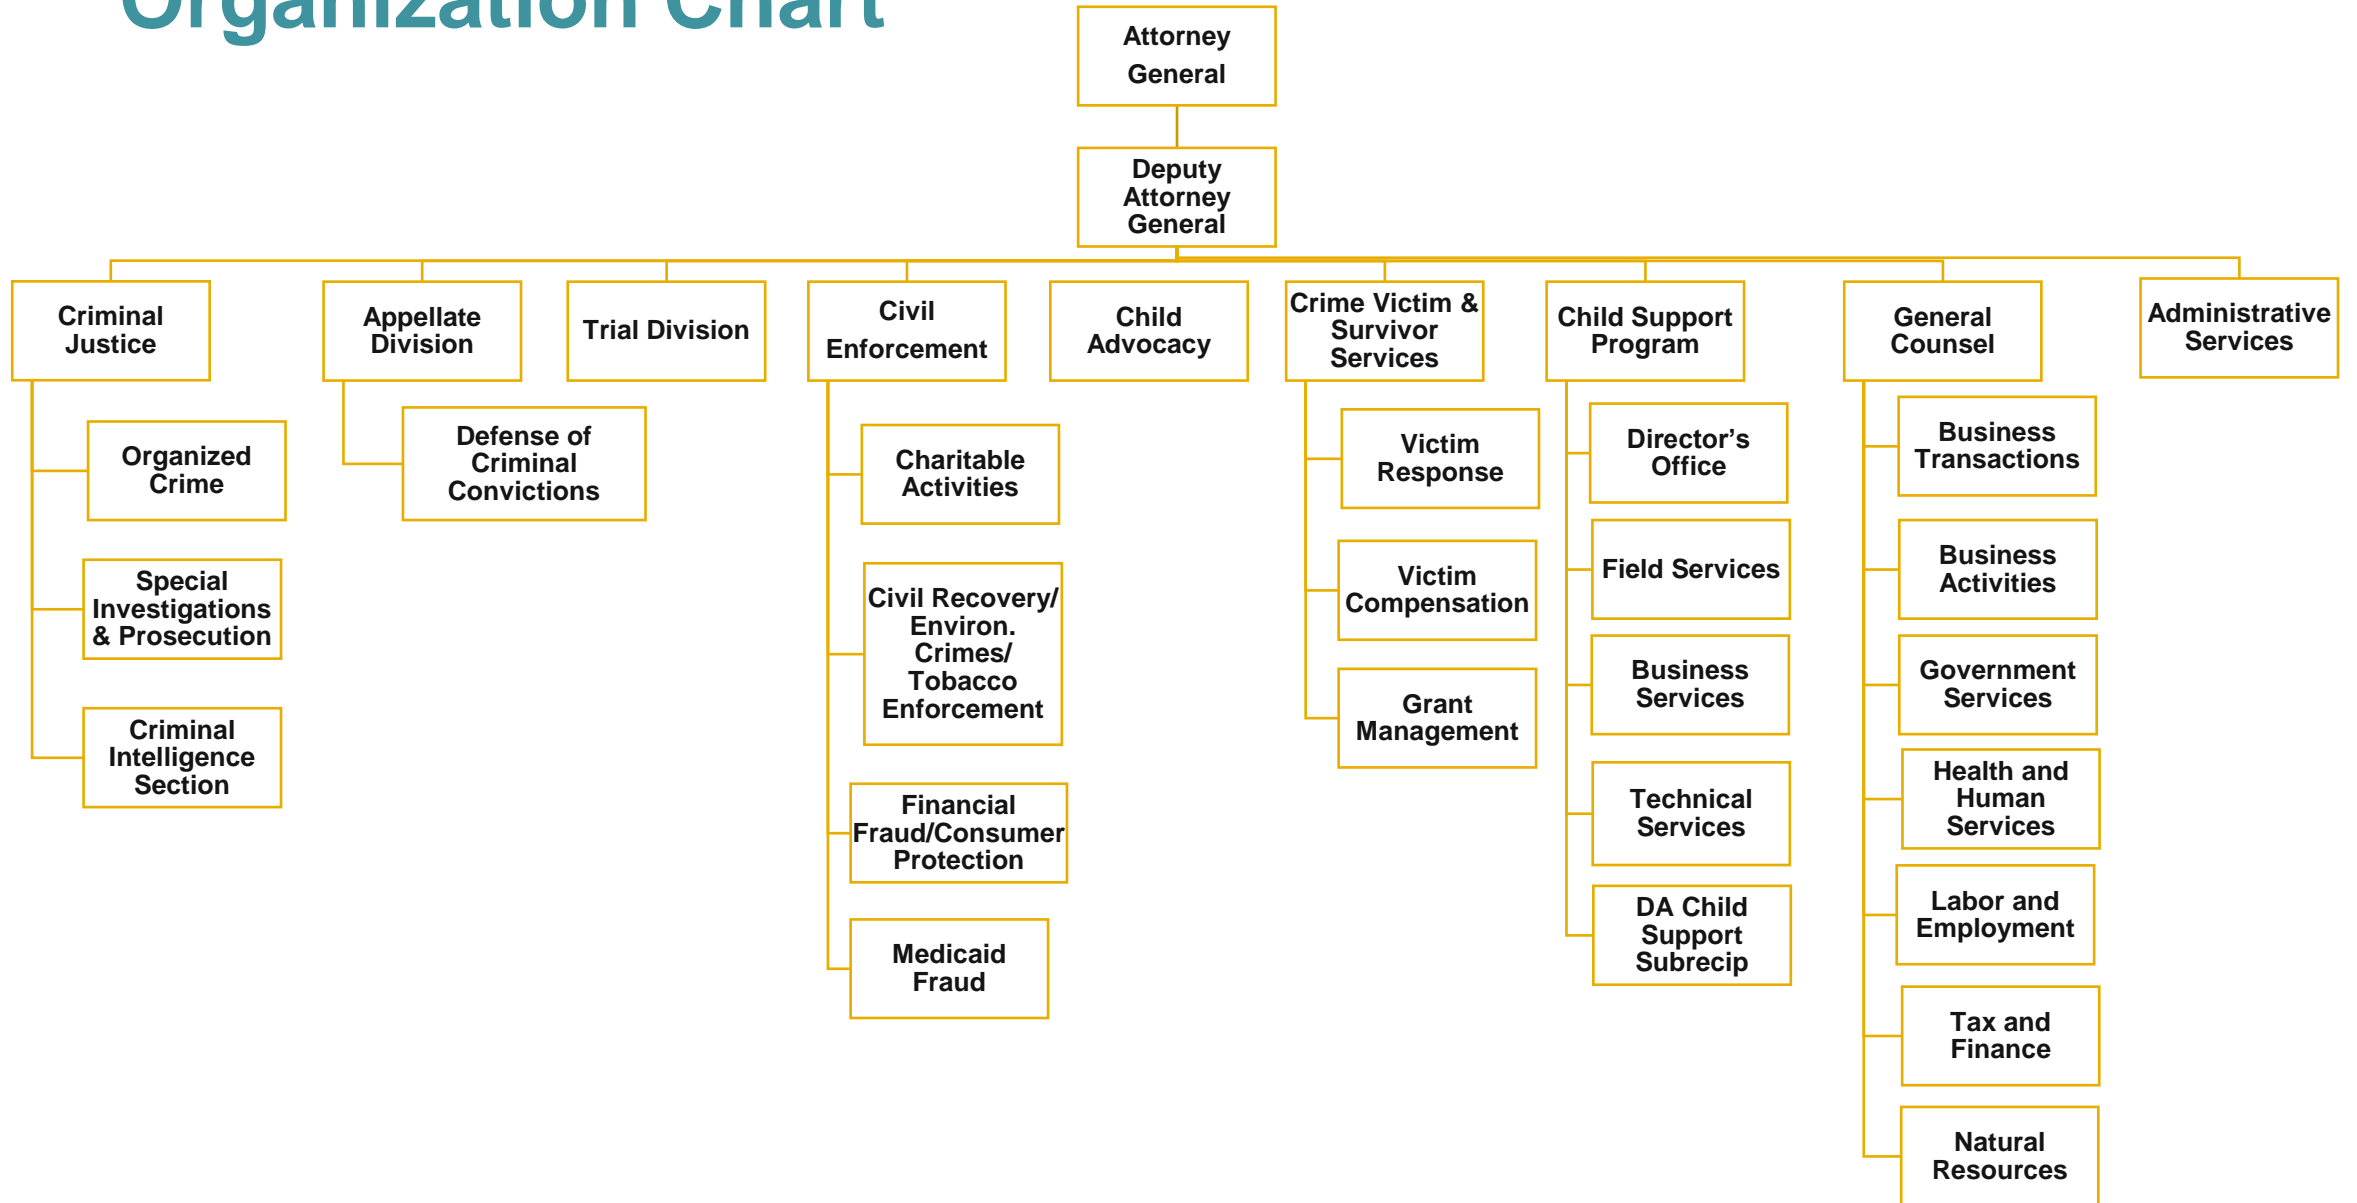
Organization Chart

Attorney General

Deputy Attorney General

Criminal Justice

Organized Crime

Special Investigations & Prosecution

Criminal Intelligence Section

Appellate Division

Defense of Criminal Convictions

Trial Division

Civil Enforcement

Charitable Activities

Civil Recovery/ Environ. Crimes/ Tobacco Enforcement

Financial Fraud/Consumer Protection

Medicaid Fraud

Child Advocacy

Crime Victim & Survivor Services

Victim Response

Victim Compensation

Grant Management

Child Support Program

Director's Office

Field Services

Business Services

Technical Services

DA Child Support Subrecip

General Counsel

Business Transactions

Business Activities

Government Services

Health and Human Services

Labor and Employment

Tax and Finance

Natural Resources

Administrative Services